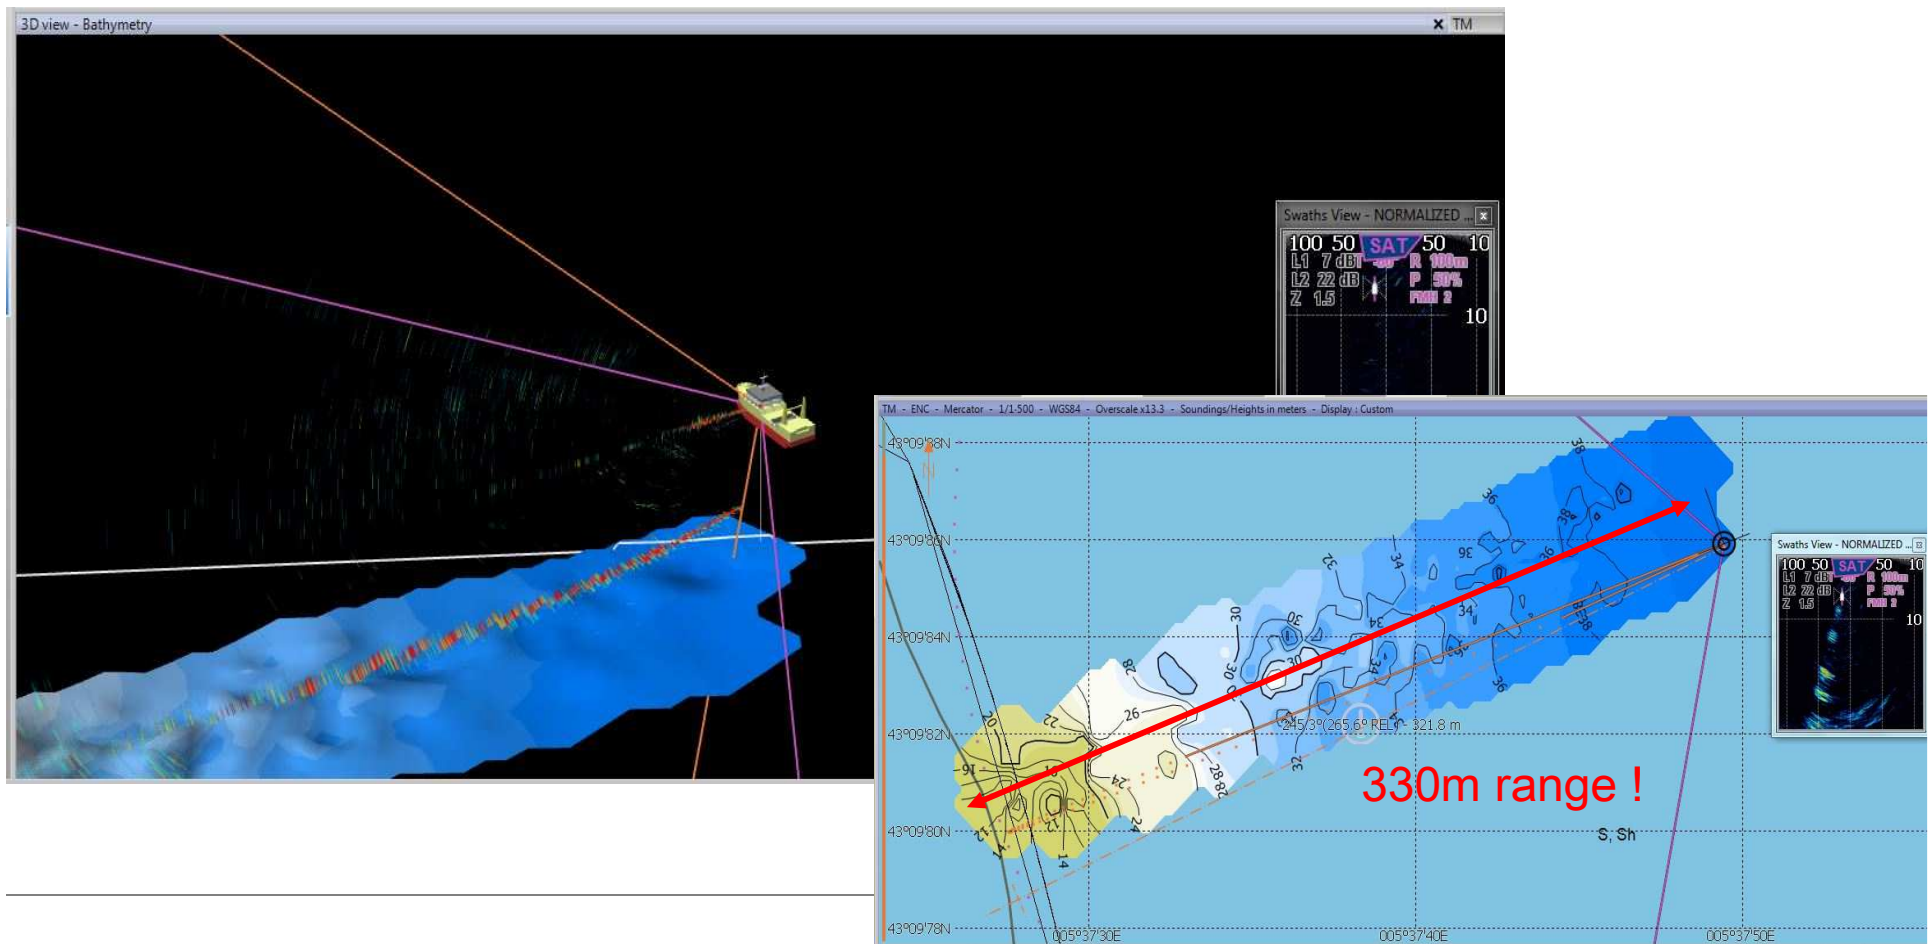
3D view - Bathymetry

TM

Swaths View - NORMALIZED

100 50 SAT 50 10
L1 7 dB R 100m
L2 22 dB P 50%
Z 1.5 FMH 2
10

TM - ENC - Mercator - 1/1-500 - WGS84 - Overscale x13.3 - Soundings/Heights in meters - Display : Custom

43°09'88N
43°09'86N
43°09'84N
43°09'82N
43°09'80N
43°09'78N

005°37'30E
005°37'40E
005°37'50E

38
36
38
36
32
34
36
30
30
34
34
36
30
30
28
26
22
20
16
24
28
24
32
14

245.3°(265.6° REL) - 321.8 m

330m range !

S, Sh

Swaths View - NORMALIZED

100 50 SAT 50 10
L1 7 dB R 100m
L2 22 dB P 50%
Z 1.5 FMH 2
10